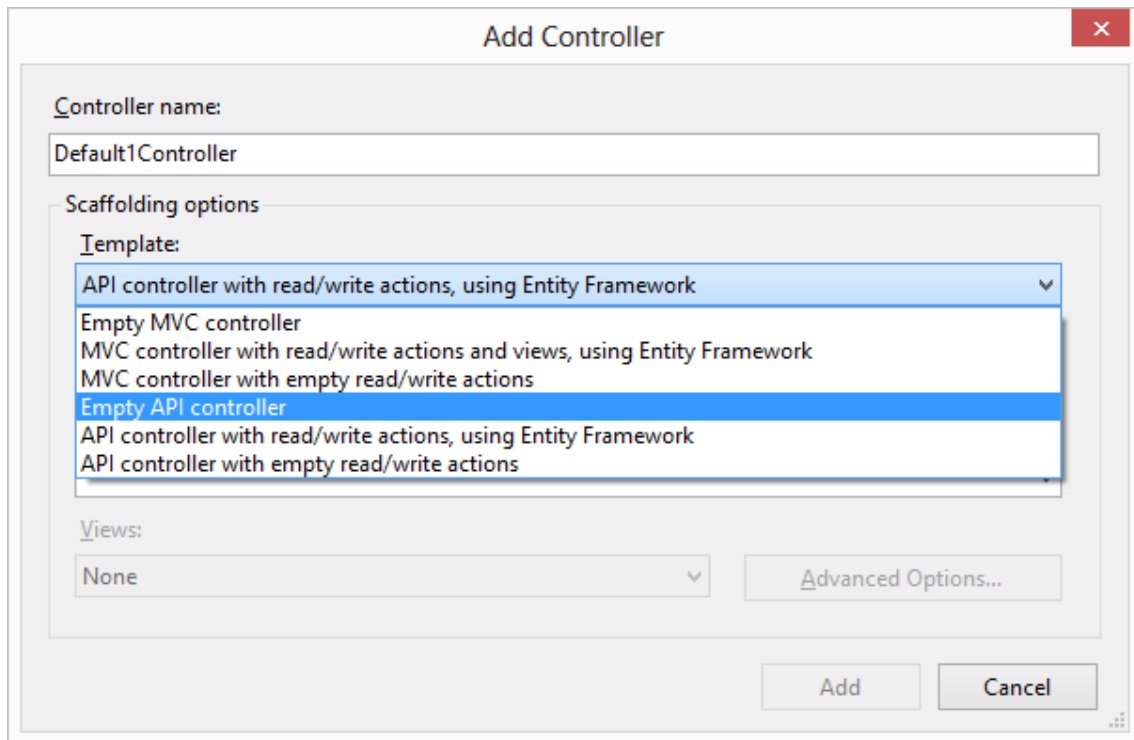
Add Controller

Controller name:

Default1Controller

Scaffolding options

Template:

API controller with read/write actions, using Entity Framework

Empty MVC controller
MVC controller with read/write actions and views, using Entity Framework
MVC controller with empty read/write actions
Empty API controller
API controller with read/write actions, using Entity Framework
API controller with empty read/write actions

Views:

None

Advanced Options...

Add

Cancel